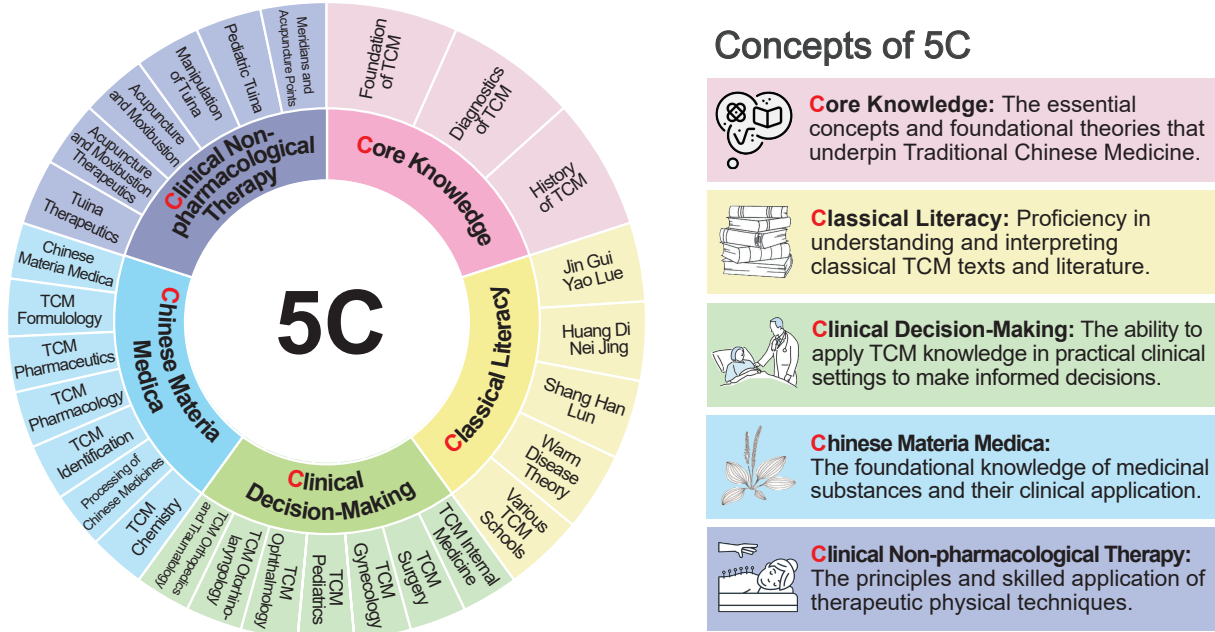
5C

Core Knowledge

Foundation of TCM

Diagnostics of TCM

History of TCM

Classical Literacy

Jin Gui Yao Lue

Huang Di Nei Jing

Shang Han Lun

Warm Disease Theory

Various TCM Schools

Clinical Decision-Making

TCM Internal Medicine

TCM Surgery

TCM Gynecology

TCM Pediatrics

TCM Ophthalmology

TCM Otorhinolaryngology

TCM Orthopedics and Traumatology

Chinese Materia Medica

TCM Chemistry

Processing of Chinese Medicines

TCM Identification

TCM Pharmacology

TCM Pharmaceutics

TCM Formulology

Chinese Materia Medica

Clinical Non-pharmacological Therapy

Tuina Therapeutics

Acupuncture and Moxibustion Therapeutics

Acupuncture and Moxibustion

Manipulation of Tuina

Pediatric Tuina

Meridians and Acupuncture Points

Concepts of 5C

Core Knowledge: The essential concepts and foundational theories that underpin Traditional Chinese Medicine.

Classical Literacy: Proficiency in understanding and interpreting classical TCM texts and literature.

Clinical Decision-Making: The ability to apply TCM knowledge in practical clinical settings to make informed decisions.

Chinese Materia Medica: The foundational knowledge of medicinal substances and their clinical application.

Clinical Non-pharmacological Therapy: The principles and skilled application of therapeutic physical techniques.